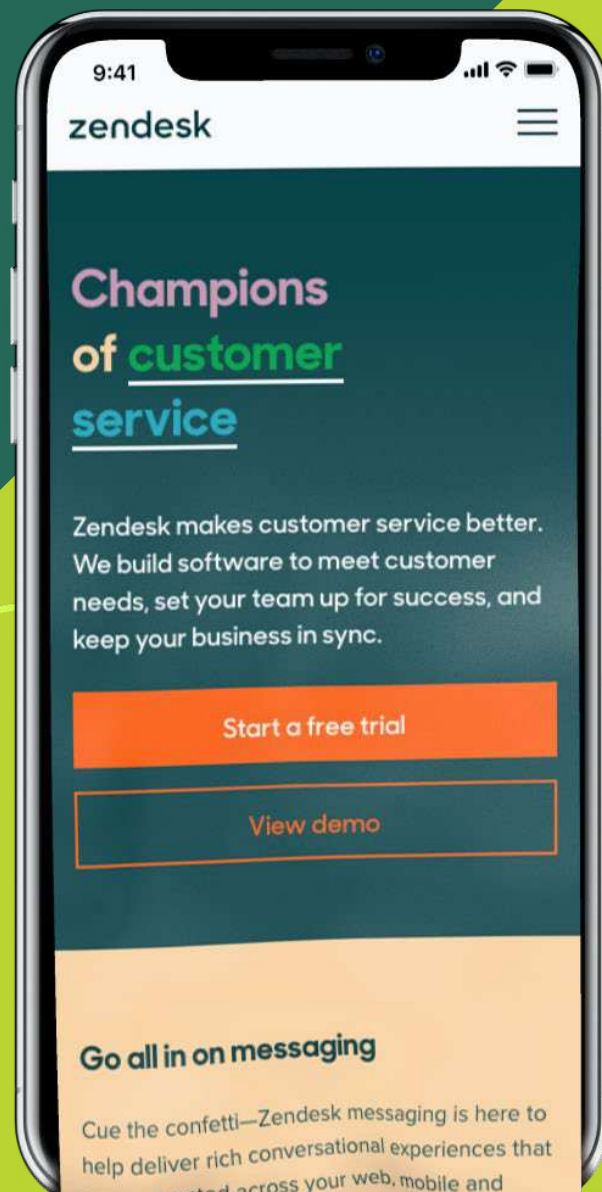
9:41

zendesk

Champions of customer service

Zendesk makes customer service better. We build software to meet customer needs, set your team up for success, and keep your business in sync.

Start a free trial

View demo

Go all in on messaging

Cue the confetti—Zendesk messaging is here to help deliver rich conversational experiences that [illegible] across your web, mobile and